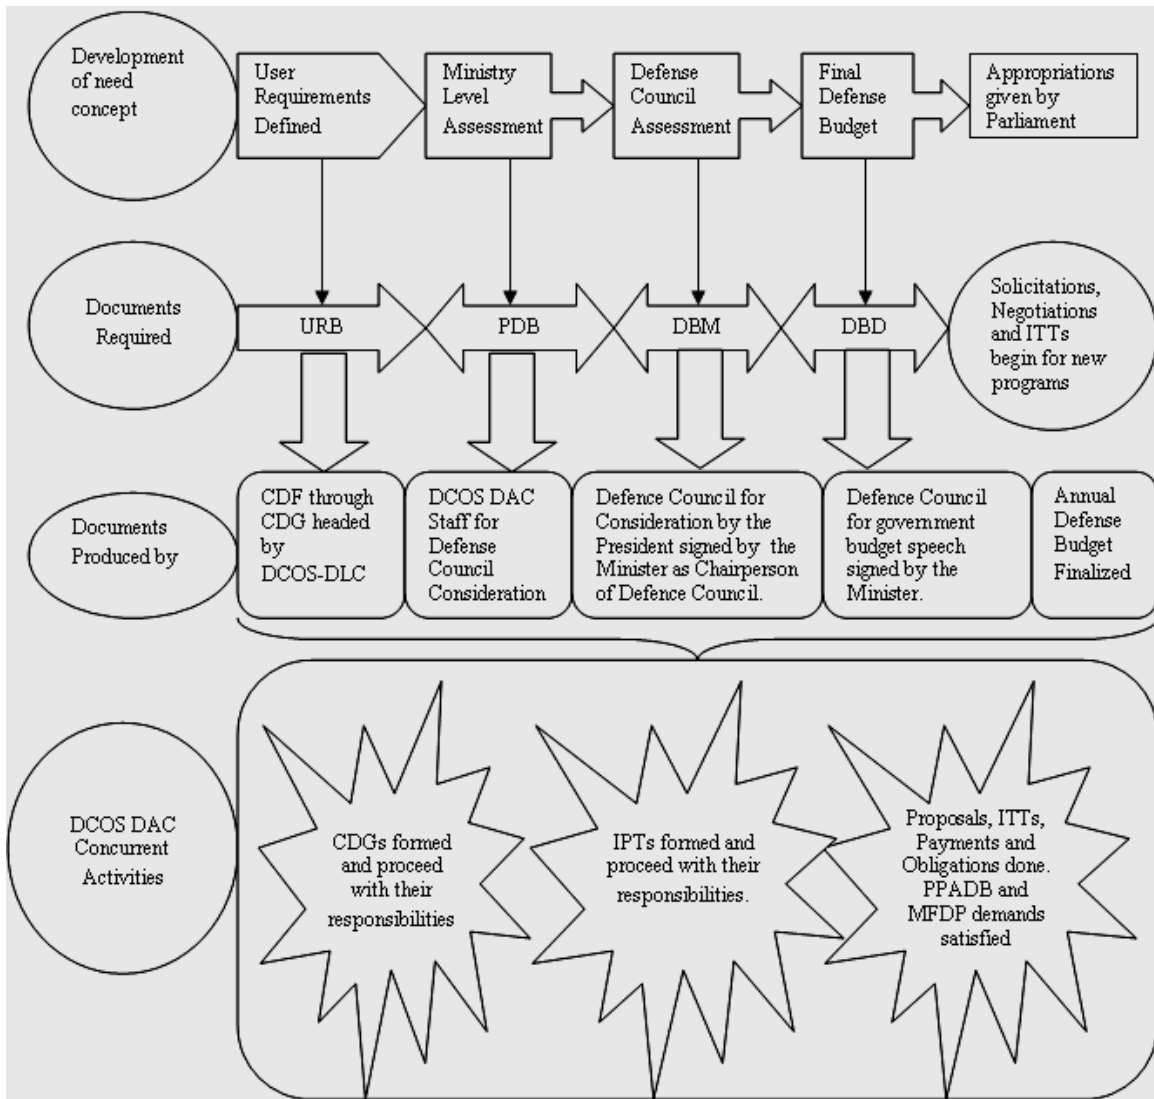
Development of need concept

User Requirements Defined

Ministry Level Assessment

Defense Council Assessment

Final Defense Budget

Appropriations given by Parliament

Documents Required

URB

PDB

DBM

DBD

Solicitations, Negotiations and ITTs begin for new programs

Documents Produced by

CDF through CDG headed by DCOS-DLC

DCOS DAC Staff for Defense Council Consideration

Defence Council for Consideration by the President signed by the Minister as Chairperson of Defence Council.

Defence Council for government budget speech signed by the Minister.

Annual Defense Budget Finalized

DCOS DAC Concurrent Activities

CDGs formed and proceed with their responsibilities

IPTs formed and proceed with their responsibilities.

Proposals, ITTs, Payments and Obligations done. PPADB and MFDP demands satisfied